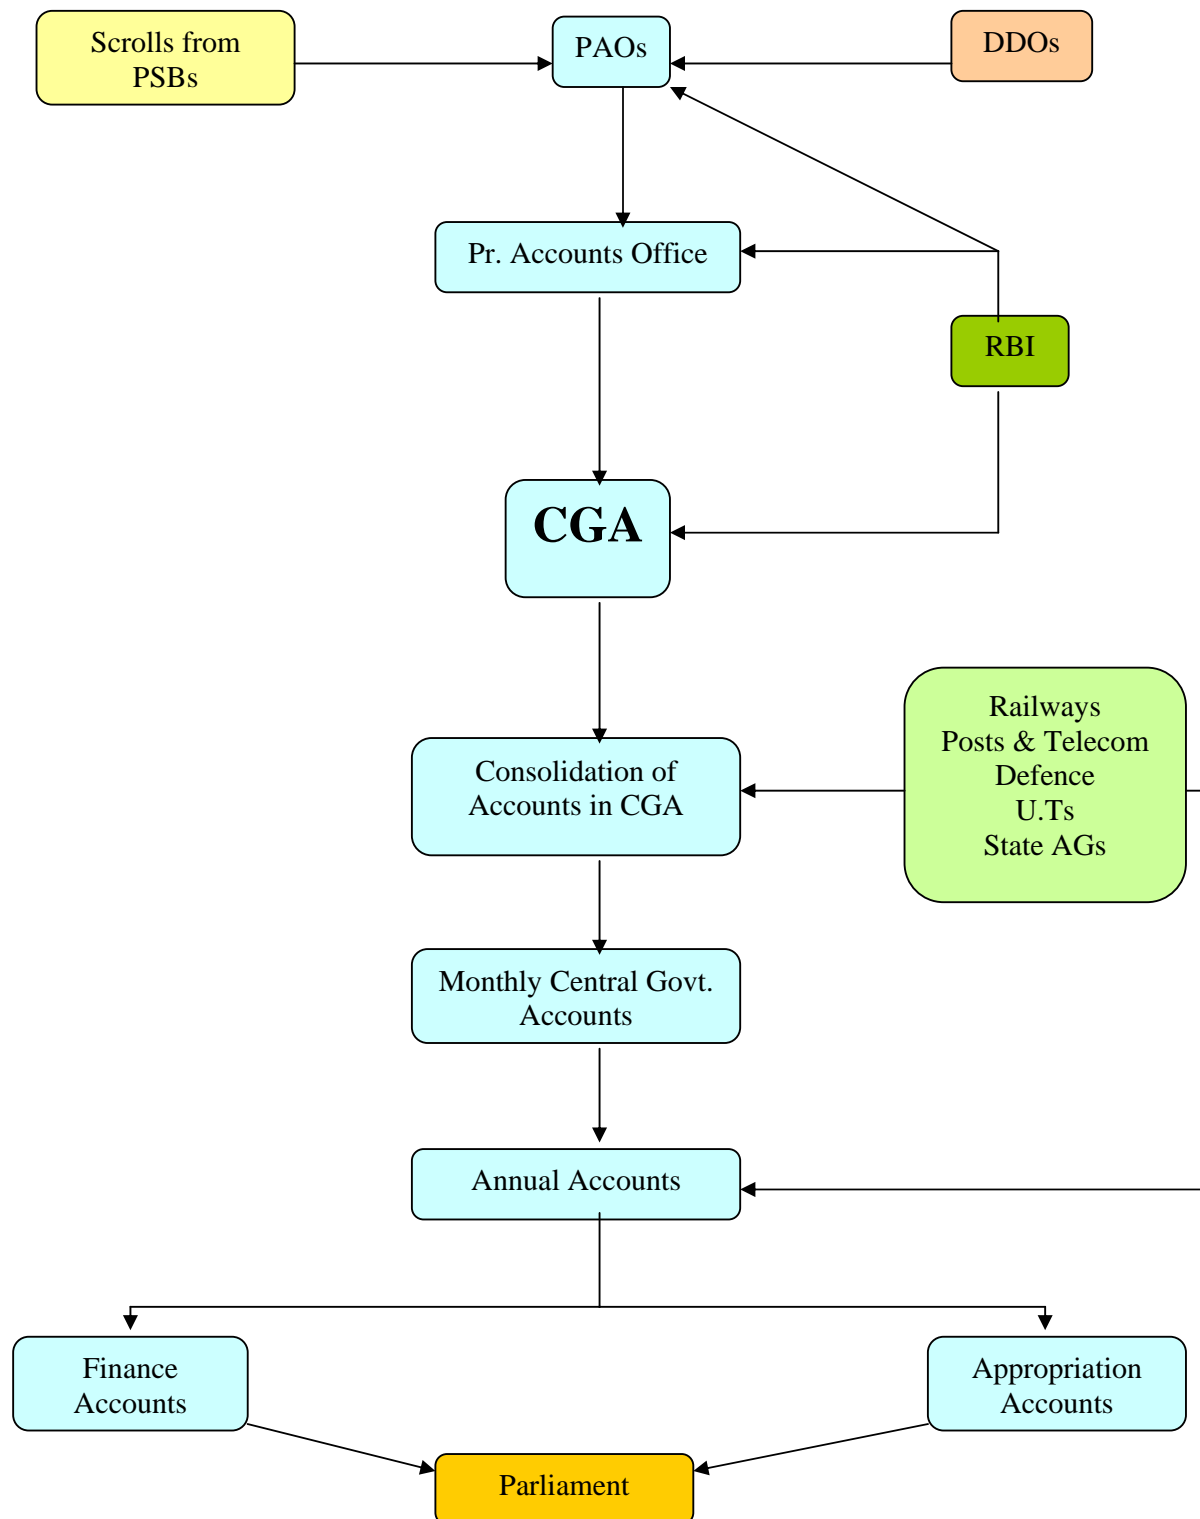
Scrolls from PSBs

PAOs

DDOs

Pr. Accounts Office

RBI

CGA

Consolidation of Accounts in CGA

Railways
Posts & Telecom
Defence
U.Ts
State AGs

Monthly Central Govt. Accounts

Annual Accounts

Finance Accounts

Appropriation Accounts

Parliament